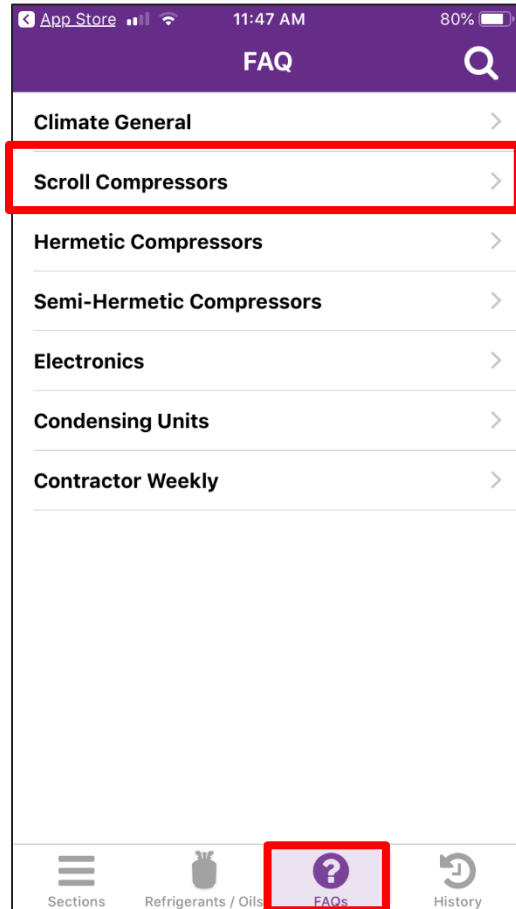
App Store 11:47 AM 80%

FAQ

Climate General

Scroll Compressors

Hermetic Compressors

Semi-Hermetic Compressors

Electronics

Condensing Units

Contractor Weekly

Sections Refrigerants / Oils FAQs History